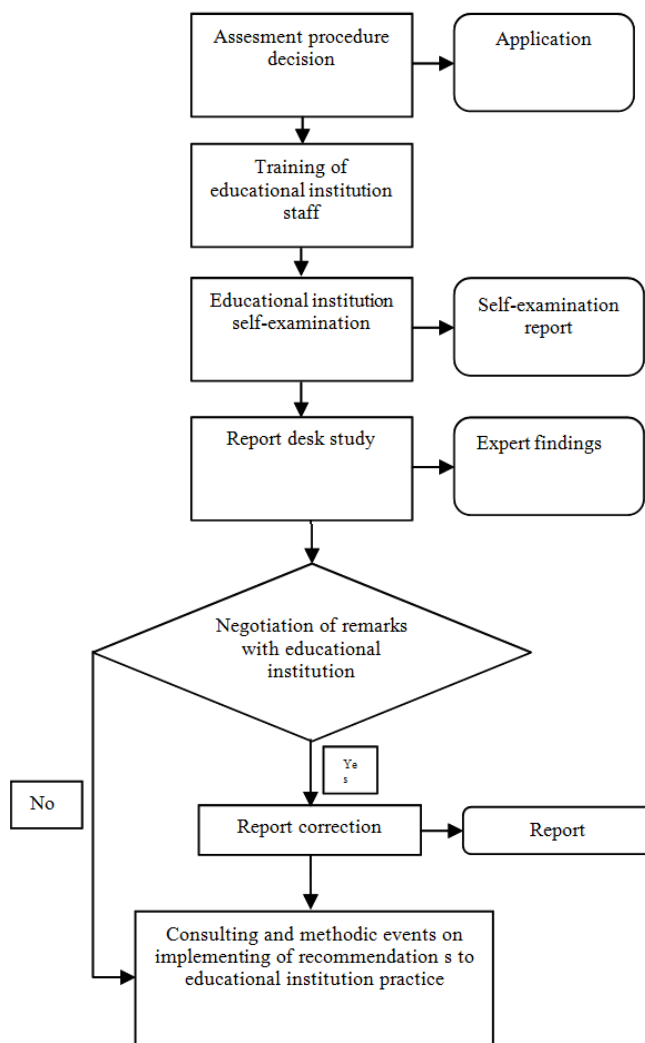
Assesment procedure decision

Application

Training of educational institution staff

Educational institution self-examination

Self-examination report

Report desk study

Expert findings

Negotiation of remarks with educational institution

Ye s

No

Report correction

Report

Consulting and methodic events on implementing of recommendation s to educational institution practice